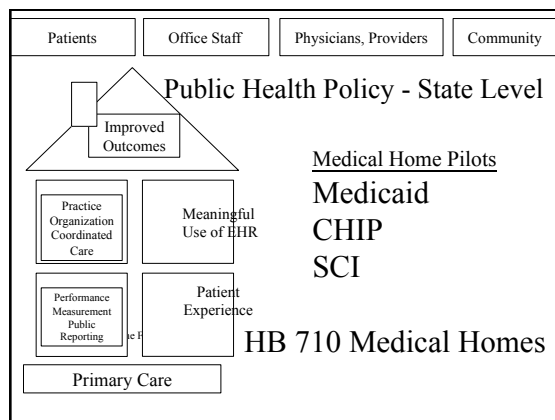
Patients

Office Staff

Physicians, Providers

Community

Public Health Policy - State Level

Improved Outcomes

Medical Home Pilots

Medicaid

CHIP

SCI

Practice Organization Coordinated Care

Meaningful Use of EHR

Performance Measurement Public Reporting

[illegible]

Patient Experience

HB 710 Medical Homes

Primary Care